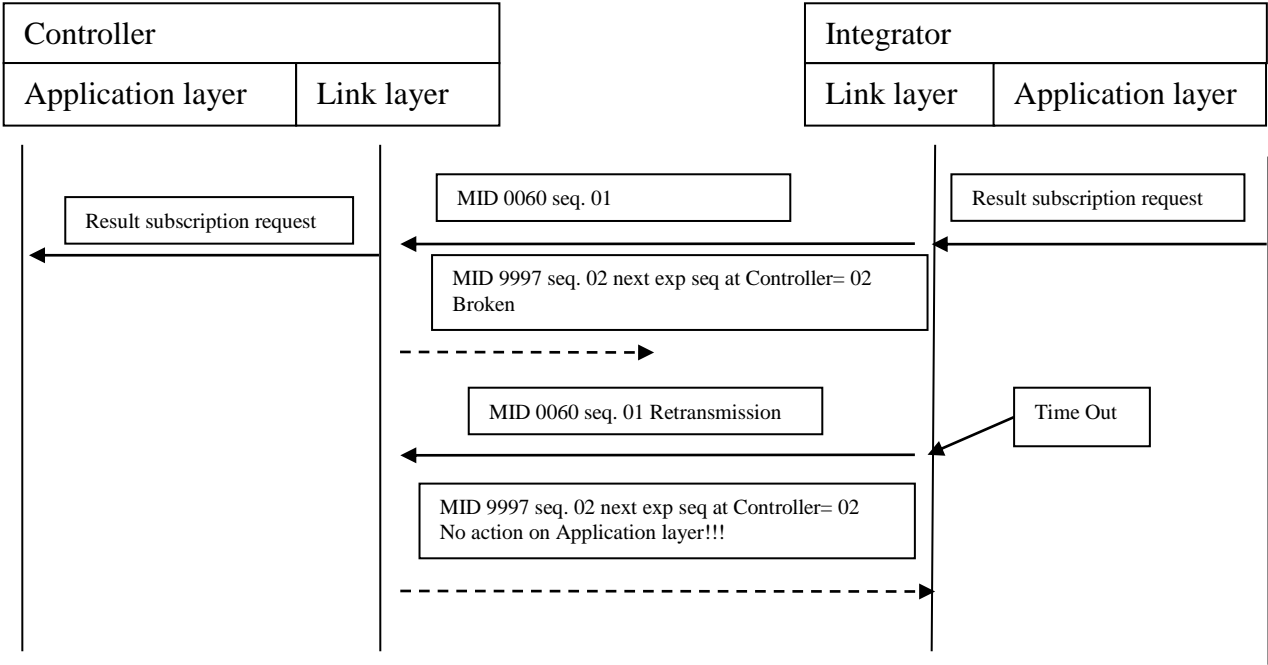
Controller

Application layer | Link layer

Integrator

Link layer | Application layer

MID 0060 seq. 01

Result subscription request

Result subscription request

MID 9997 seq. 02 next exp seq at Controller= 02
Broken

MID 0060 seq. 01 Retransmission

Time Out

MID 9997 seq. 02 next exp seq at Controller= 02
No action on Application layer!!!